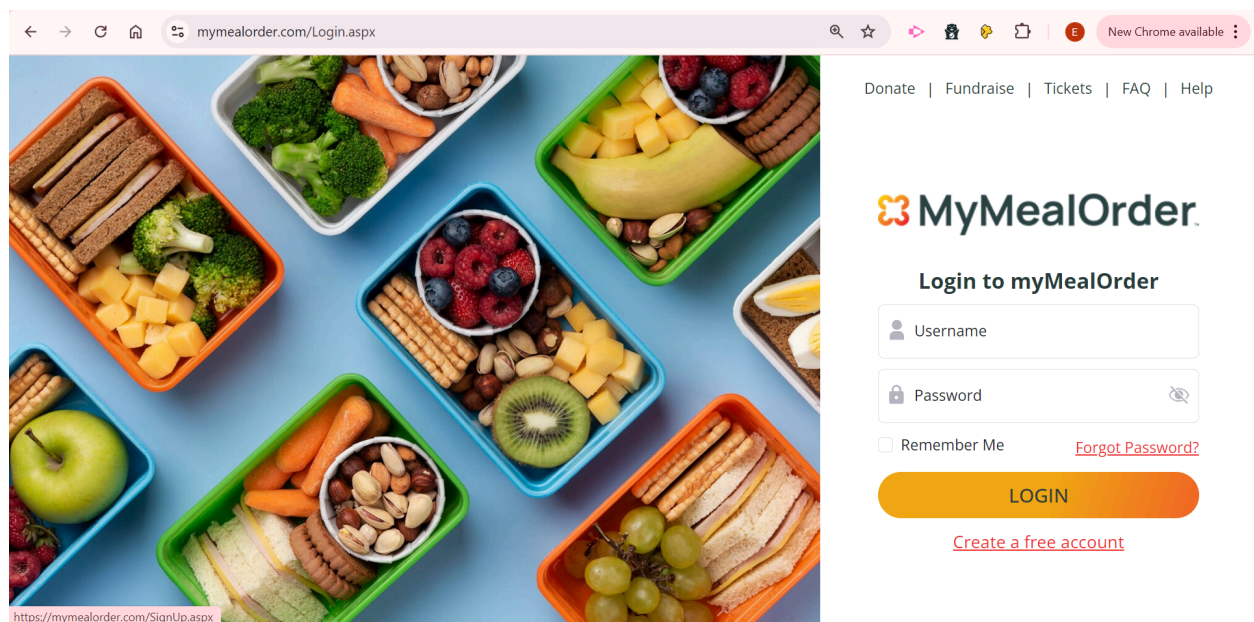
mymealorder.com/Login.aspx

E New Chrome available

Donate | Fundraise | Tickets | FAQ | Help

MyMealOrder

Login to myMealOrder

Username

Password

Remember Me

Forgot Password?

LOGIN

Create a free account

https://mymealorder.com/SignUp.aspx